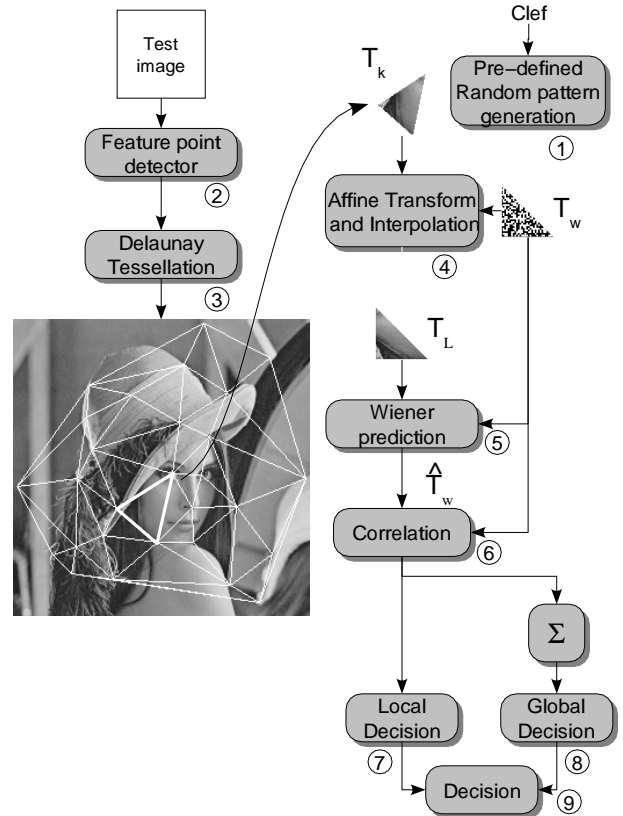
Test image

Feature point detector
②

Delaunay Tessellation
③

$T_k$

Clef

Pre–defined Random pattern generation
①

Affine Transform and Interpolation
④

$T_w$

$T_L$

Wiener prediction
⑤

$\hat{T}_w$

Correlation
⑥

$\Sigma$

Local Decision
⑦

Global Decision
⑧

Decision
⑨